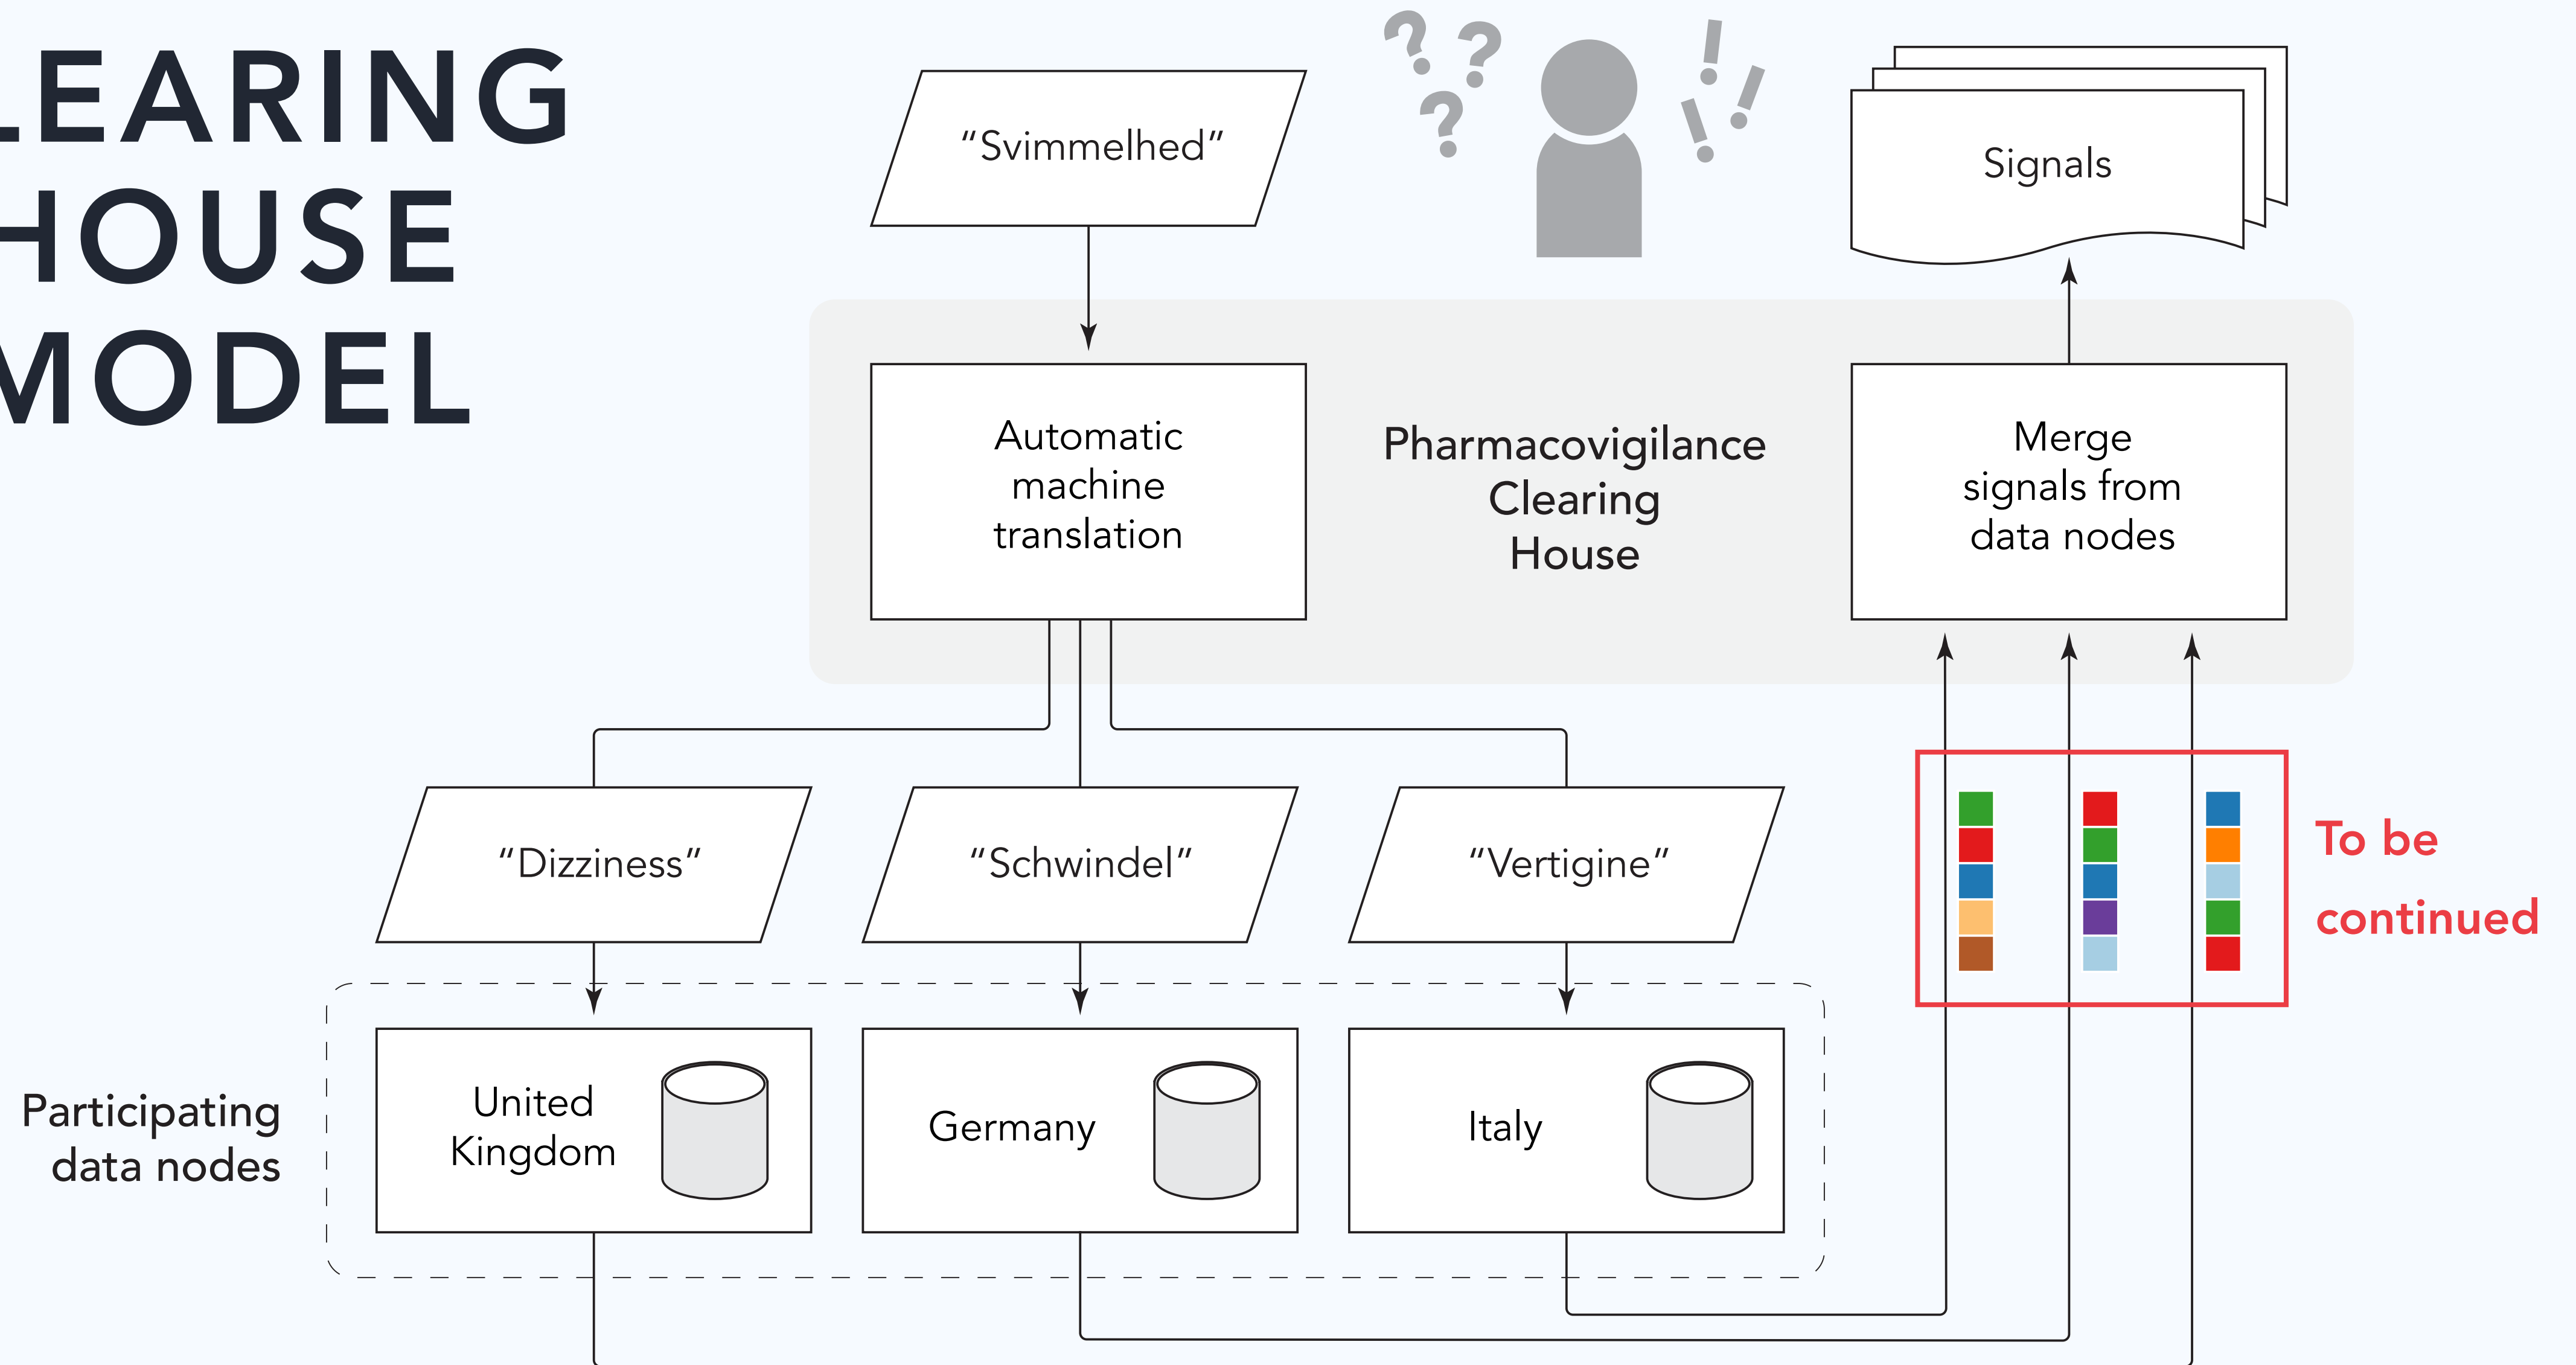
LEARING
HOUSE
MODEL

"Svimmelhed"

? ? ?

! !

Signals

Automatic machine translation

Pharmacovigilance Clearing House

Merge signals from data nodes

"Dizziness"

"Schwindel"

"Vertigine"

To be continued

Participating data nodes

United Kingdom

Germany

Italy